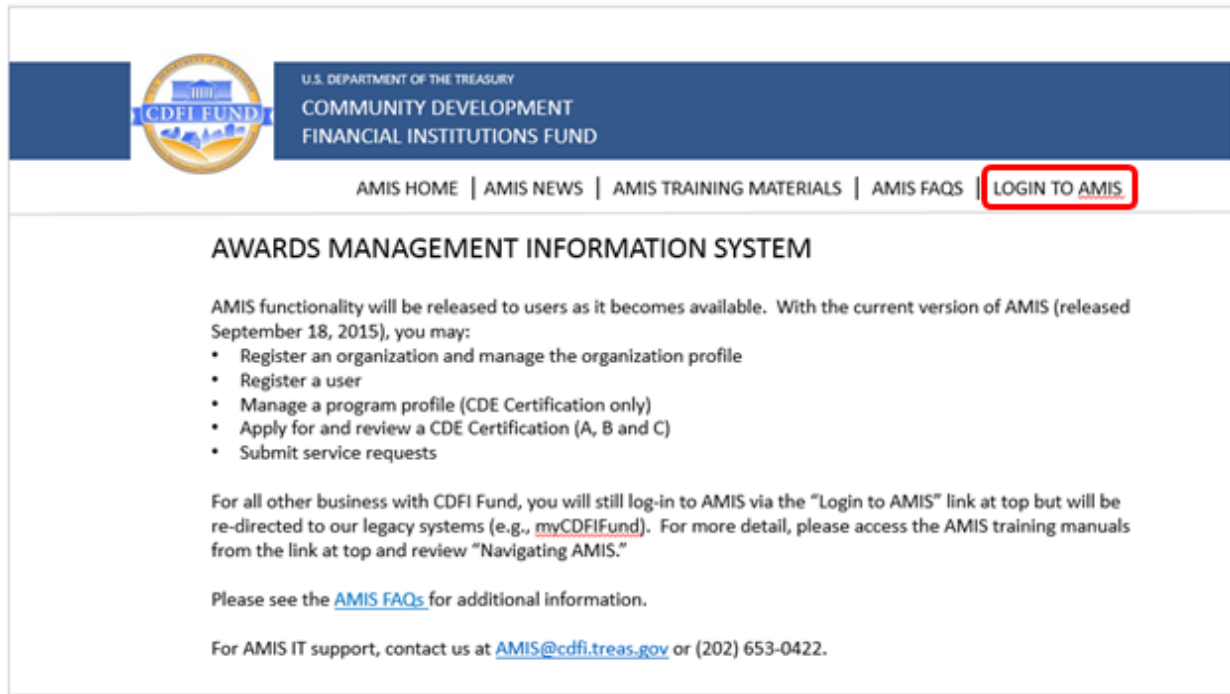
CDFI FUND

U.S. DEPARTMENT OF THE TREASURY
COMMUNITY DEVELOPMENT
FINANCIAL INSTITUTIONS FUND

AMIS HOME | AMIS NEWS | AMIS TRAINING MATERIALS | AMIS FAQS | LOGIN TO AMIS

AWARDS MANAGEMENT INFORMATION SYSTEM

AMIS functionality will be released to users as it becomes available. With the current version of AMIS (released September 18, 2015), you may:
• Register an organization and manage the organization profile
• Register a user
• Manage a program profile (CDE Certification only)
• Apply for and review a CDE Certification (A, B and C)
• Submit service requests

For all other business with CDFI Fund, you will still log-in to AMIS via the "Login to AMIS" link at top but will be re-directed to our legacy systems (e.g., myCDFIFund). For more detail, please access the AMIS training manuals from the link at top and review "Navigating AMIS."

Please see the AMIS FAQs for additional information.

For AMIS IT support, contact us at AMIS@cdfi.treas.gov or (202) 653-0422.